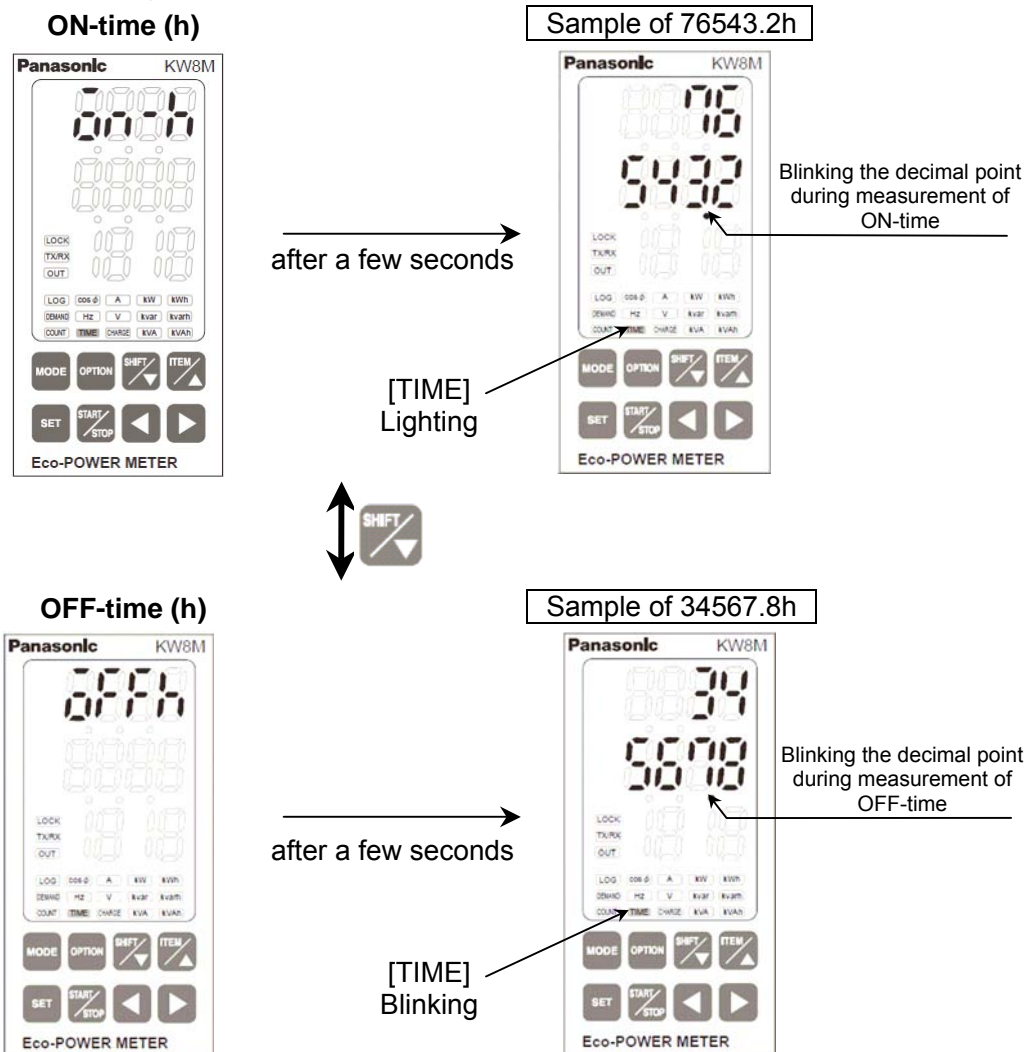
ON-time (h)

Panasonic KW8M

onh

LOCK
TX/RX
OUT

LOG cos φ A kW kWh
DEMAND Hz V kvar kvarh
COUNT TIME CHARGE kVA kVAh

MODE OPTION SHIFT ITEM
SET START/STOP

Eco-POWER METER

after a few seconds

Sample of 76543.2h

Panasonic KW8M

76
5432

Blinking the decimal point during measurement of ON-time

LOCK
TX/RX
OUT

LOG cos φ A kW kWh
DEMAND Hz V kvar kvarh
COUNT TIME CHARGE kVA kVAh

[TIME] Lighting

MODE OPTION SHIFT ITEM
SET START/STOP

Eco-POWER METER

SHIFT

OFF-time (h)

Panasonic KW8M

oFFh

LOCK
TX/RX
OUT

LOG cos φ A kW kWh
DEMAND Hz V kvar kvarh
COUNT TIME CHARGE kVA kVAh

MODE OPTION SHIFT ITEM
SET START/STOP

Eco-POWER METER

after a few seconds

Sample of 34567.8h

Panasonic KW8M

34
5678

Blinking the decimal point during measurement of OFF-time

LOCK
TX/RX
OUT

LOG cos φ A kW kWh
DEMAND Hz V kvar kvarh
COUNT TIME CHARGE kVA kVAh

[TIME] Blinking

MODE OPTION SHIFT ITEM
SET START/STOP

Eco-POWER METER